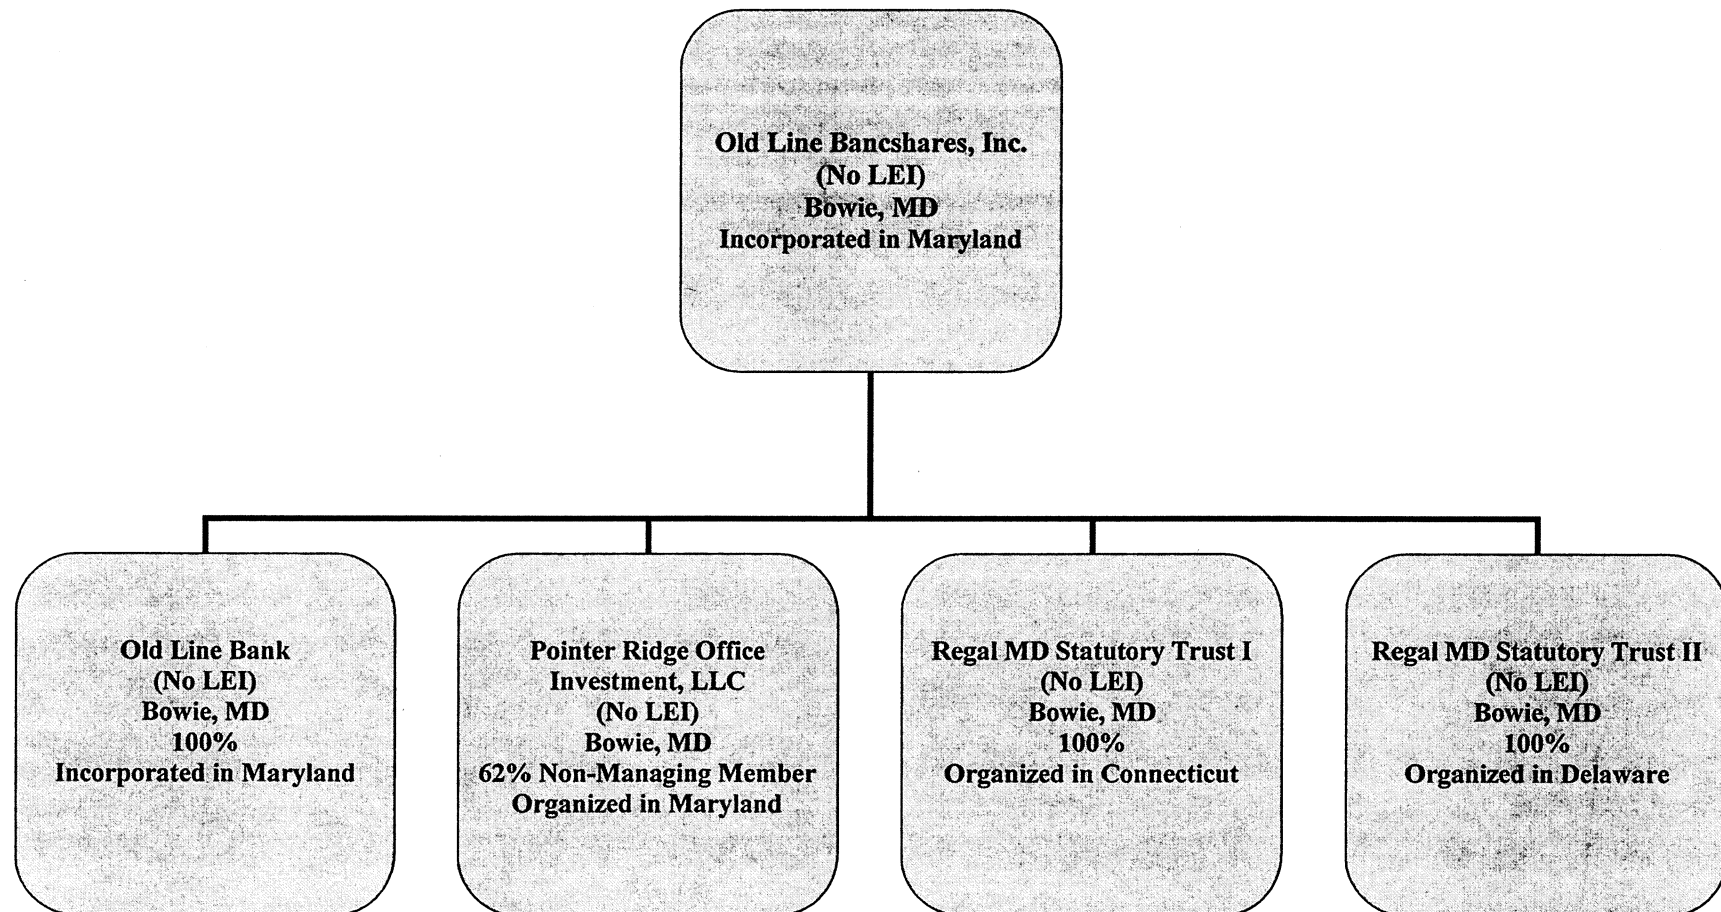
Old Line Bancshares, Inc.
(No LEI)
Bowie, MD
Incorporated in Maryland

Old Line Bank
(No LEI)
Bowie, MD
100%
Incorporated in Maryland

Pointer Ridge Office Investment, LLC
(No LEI)
Bowie, MD
62% Non-Managing Member
Organized in Maryland

Regal MD Statutory Trust I
(No LEI)
Bowie, MD
100%
Organized in Connecticut

Regal MD Statutory Trust II
(No LEI)
Bowie, MD
100%
Organized in Delaware